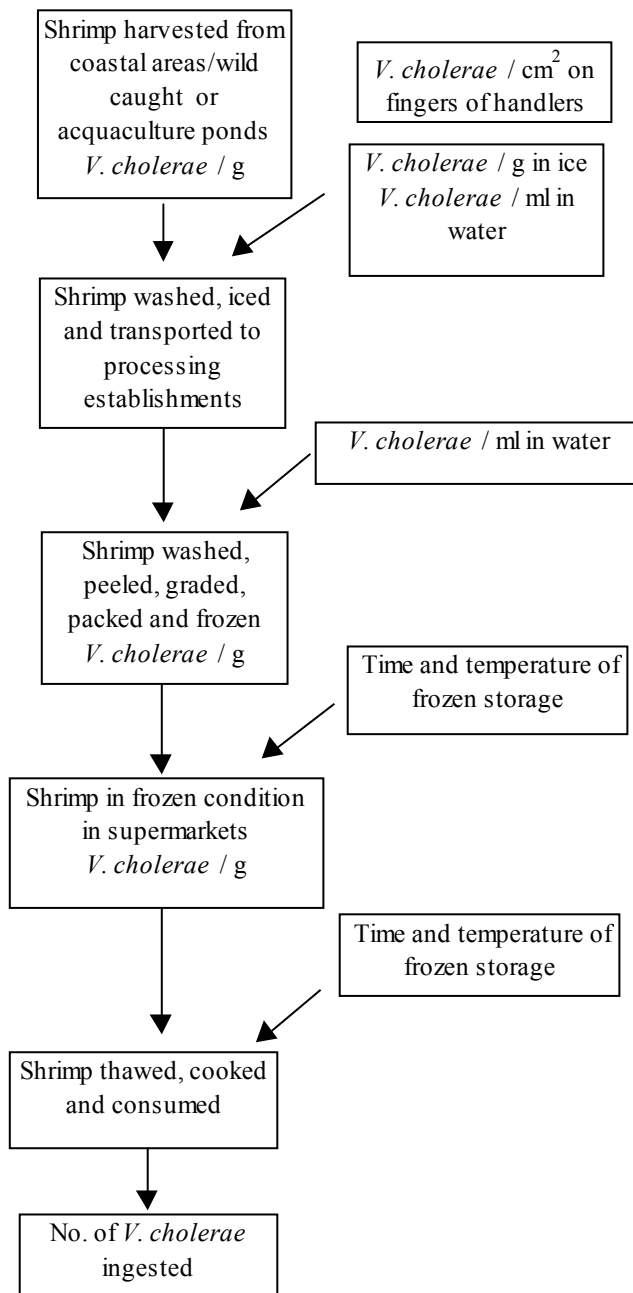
Shrimp harvested from coastal areas/wild caught or acquaculture ponds *V. cholerae* / g

*V. cholerae* / $cm^2$ on fingers of handlers

*V. cholerae* / g in ice
*V. cholerae* / ml in water

Shrimp washed, iced and transported to processing establishments

*V. cholerae* / ml in water

Shrimp washed, peeled, graded, packed and frozen *V. cholerae* / g

Time and temperature of frozen storage

Shrimp in frozen condition in supermarkets *V. cholerae* / g

Time and temperature of frozen storage

Shrimp thawed, cooked and consumed

No. of *V. cholerae* ingested